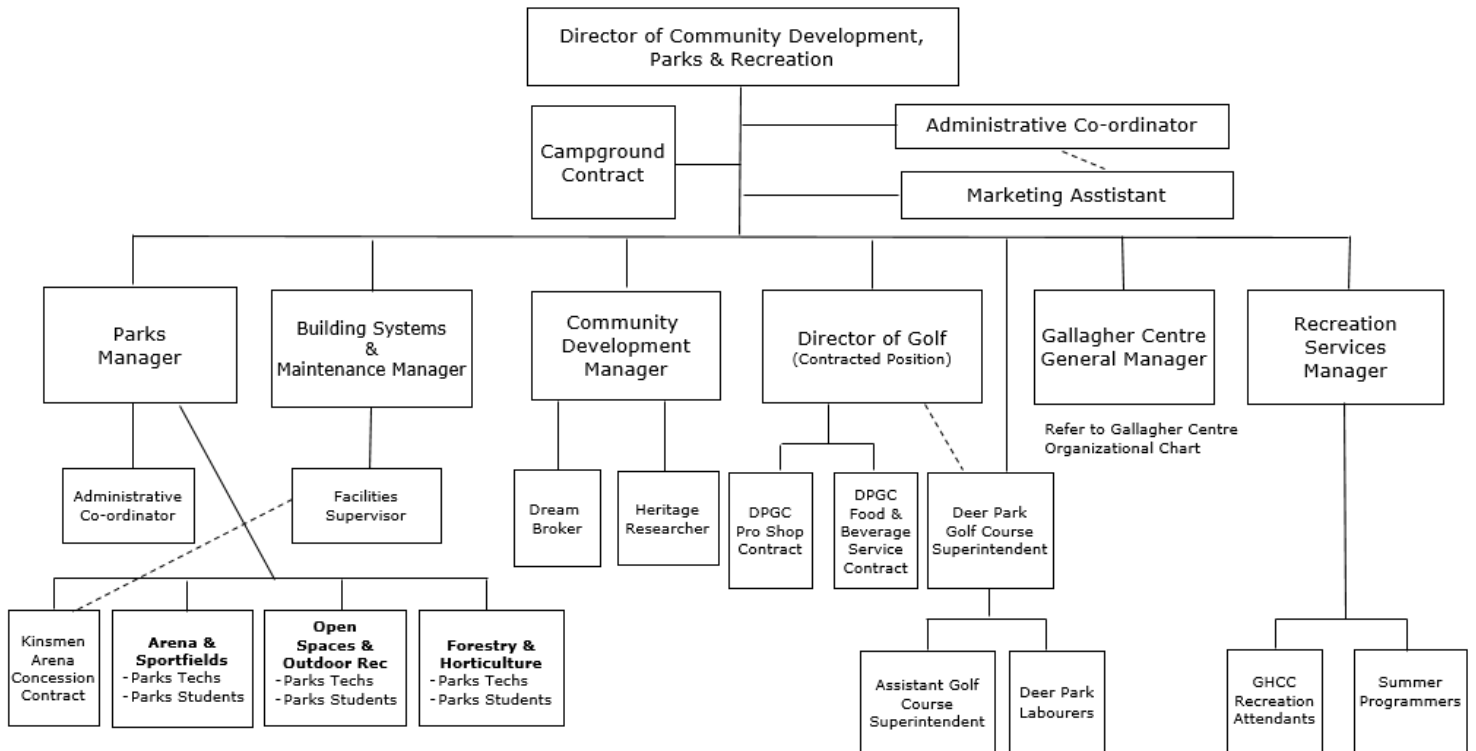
Director of Community Development, Parks & Recreation

Campground Contract

Administrative Co-ordinator

Marketing Asstistant

Parks Manager

Building Systems & Maintenance Manager

Community Development Manager

Director of Golf (Contracted Position)

Gallagher Centre General Manager

Refer to Gallagher Centre Organizational Chart

Recreation Services Manager

Administrative Co-ordinator

Facilities Supervisor

Dream Broker

Heritage Researcher

DPGC Pro Shop Contract

DPGC Food & Beverage Service Contract

Deer Park Golf Course Superintendent

Kinsmen Arena Concession Contract

**Arena & Sportfields**
- Parks Techs
- Parks Students

**Open Spaces & Outdoor Rec**
- Parks Techs
- Parks Students

**Forestry & Horticulture**
- Parks Techs
- Parks Students

Assistant Golf Course Superintendent

Deer Park Labourers

GHCC Recreation Attendants

Summer Programmers